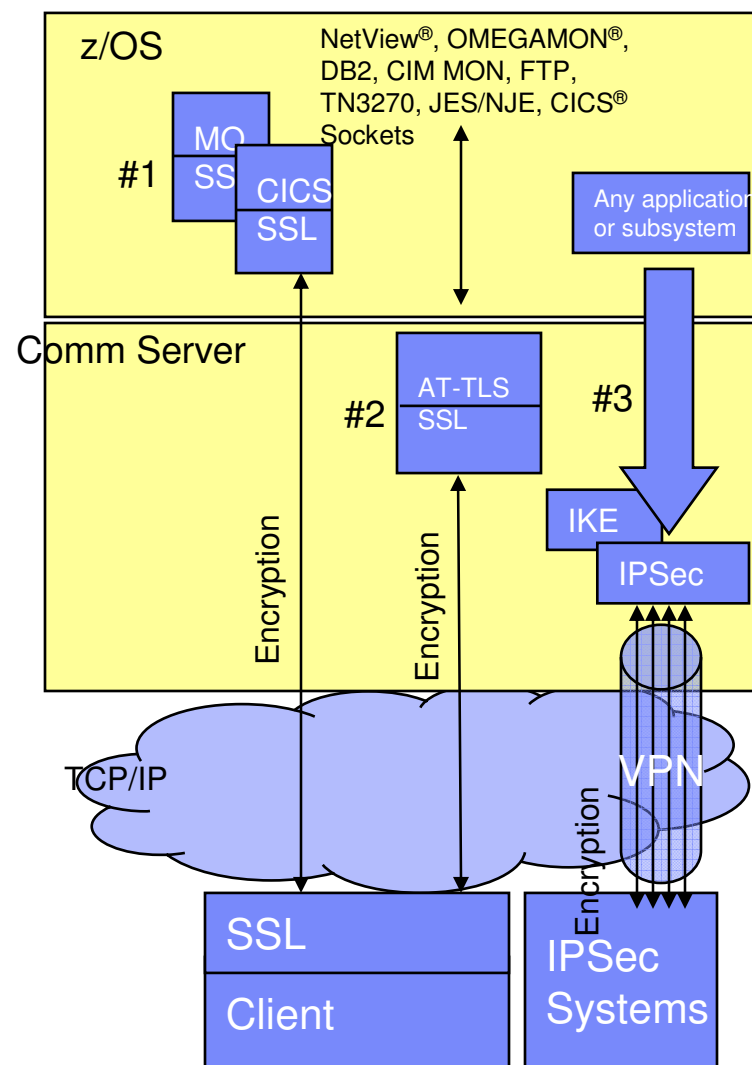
z/OS

NetView®, OMEGAMON®, DB2, CIM MON, FTP, TN3270, JES/NJE, CICS® Sockets

#1

MQ
SS

CICS
SSL

Any applicatio
or subsystem

Comm Server

AT-TLS
SSL

#2

#3

IKE

IPSec

Encryption

Encryption

TCP/IP

VPN

Encryption

SSL

Client

IPSec
Systems